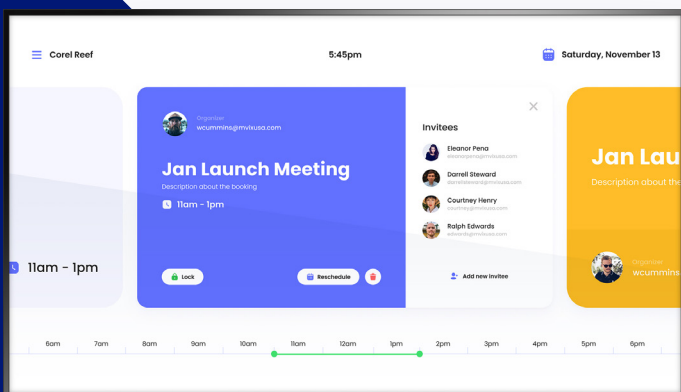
Corel Reef

5:45pm

Saturday, November 13

11am - 1pm

Organizer
wcummins@mvixusa.com

Jan Launch Meeting

Description about the booking

11am - 1pm

Lock

Reschedule

Invitees

Eleanor Pena
eleanorpena@mvixusa.com

Darrell Steward
darrellsteward@mvixusa.com

Courtney Henry
courtney.henry@mvixusa.com

Ralph Edwards
edwards@mvixusa.com

Add new invitee

Jan Lau

Description about the

Organizer
wcummins

6am 7am 8am 9am 10am 11am 12am 1pm 2pm 3pm 4pm 5pm 6pm